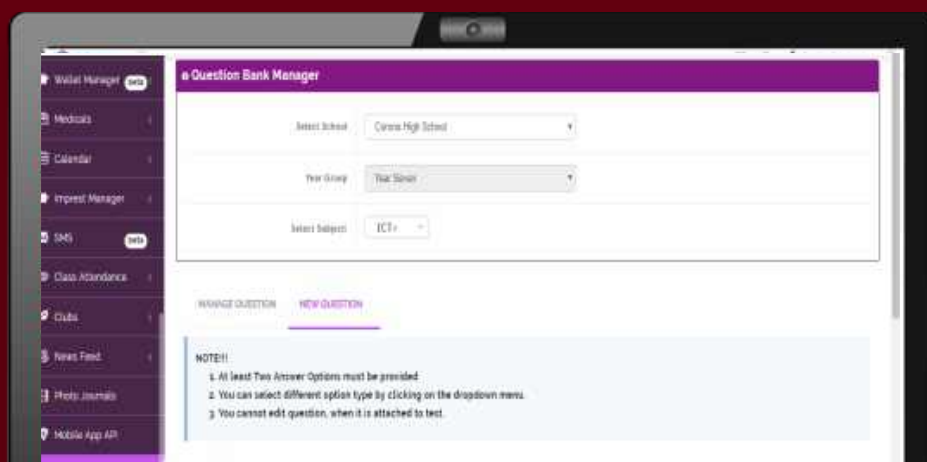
Wallet Manager beta
Medicals
Calendar
Imprest Manager
SMS beta
Class Attendance
Clubs
News Feed
Photo Journals
Mobile App API

e-Question Bank Manager

Select School Corona High School

Year Group Year Seven

Select Subject ICT

MANAGE QUESTION NEW QUESTION

NOTE!!!
1. At least Two Answer Options must be provided
2. You can select different option type by clicking on the dropdown menu.
3. You cannot edit question, when it is attached to test.